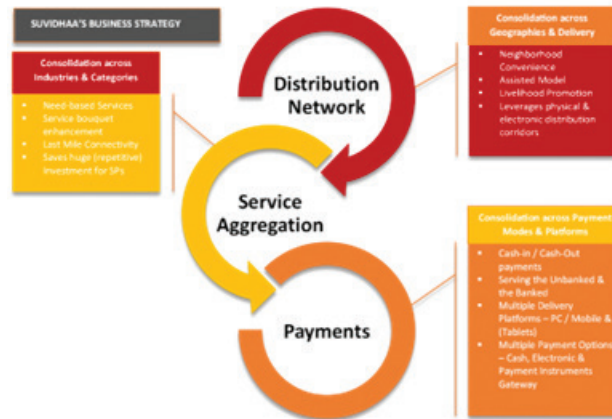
SUVIDHAA'S BUSINESS STRATEGY

Consolidation across Industries & Categories

- Need-based Services
- Service bouquet enhancement
- Last Mile Connectivity
- Saves huge (repetitive) investment for SPs

Distribution Network

Consolidation across Geographies & Delivery

- Neighborhood Convenience
- Assisted Model
- Livelihood Promotion
- Leverages physical & electronic distribution corridors

Service Aggregation

Consolidation across Payment Modes & Platforms

- Cash-in / Cash-Out payments
- Serving the Unbanked & the Banked
- Multiple Delivery Platforms – PC / Mobile & (Tablets)
- Multiple Payment Options – Cash, Electronic & Payment Instruments Gateway

Payments